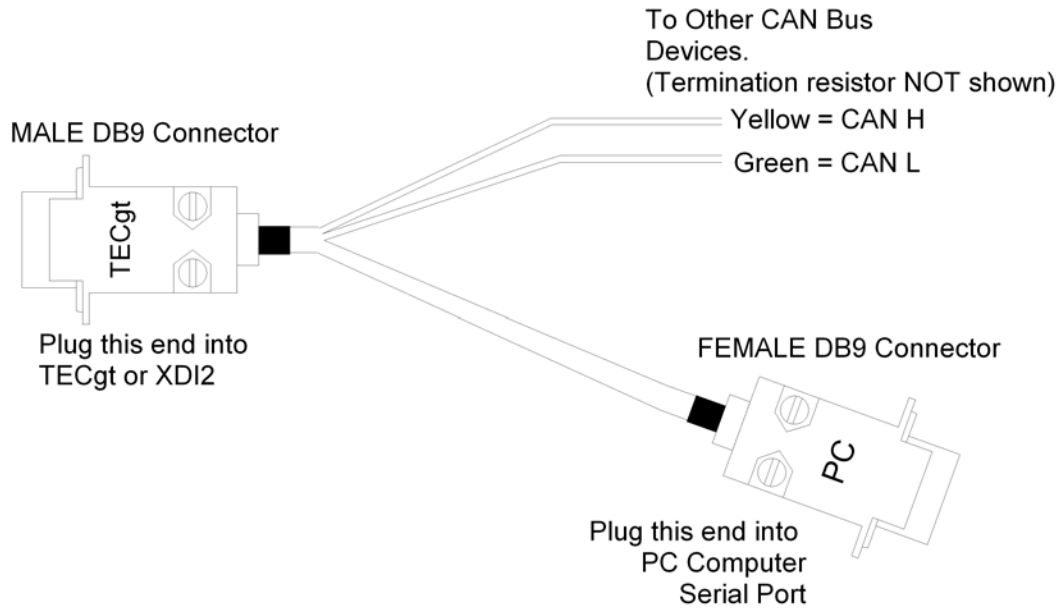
To Other CAN Bus Devices. (Termination resistor NOT shown)

Yellow = CAN H

Green = CAN L

MALE DB9 Connector

TECgt

Plug this end into TECgt or XDI2

FEMALE DB9 Connector

PC

Plug this end into PC Computer Serial Port